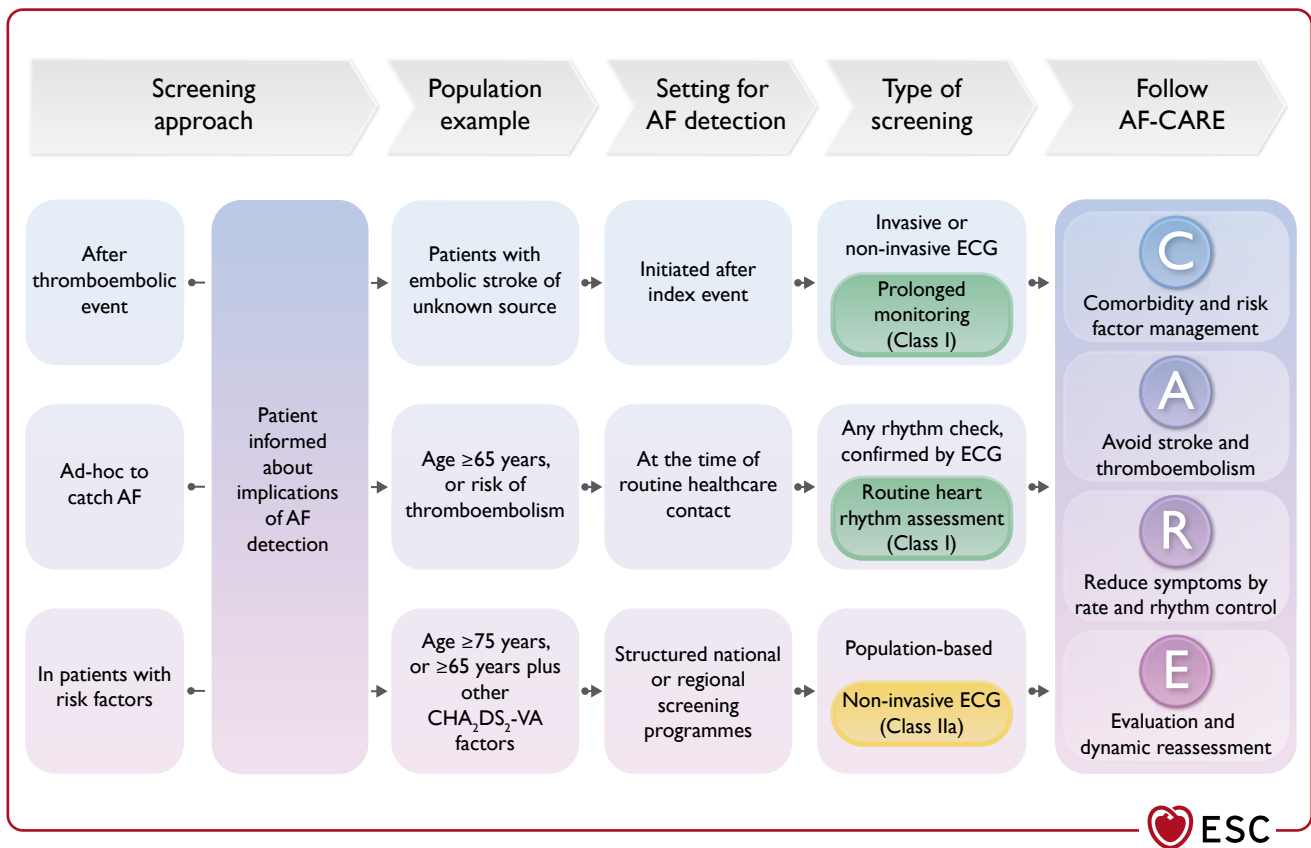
Screening approach

Population example

Setting for AF detection

Type of screening

Follow AF-CARE

After thromboembolic event

Ad-hoc to catch AF

In patients with risk factors

Patient informed about implications of AF detection

Patients with embolic stroke of unknown source

Age ≥65 years, or risk of thromboembolism

Age ≥75 years, or ≥65 years plus other $CHA_2DS_2$-VA factors

Initiated after index event

At the time of routine healthcare contact

Structured national or regional screening programmes

Invasive or non-invasive ECG

Prolonged monitoring (Class I)

Any rhythm check, confirmed by ECG

Routine heart rhythm assessment (Class I)

Population-based

Non-invasive ECG (Class IIa)

C
Comorbidity and risk factor management

A
Avoid stroke and thromboembolism

R
Reduce symptoms by rate and rhythm control

E
Evaluation and dynamic reassessment

ESC